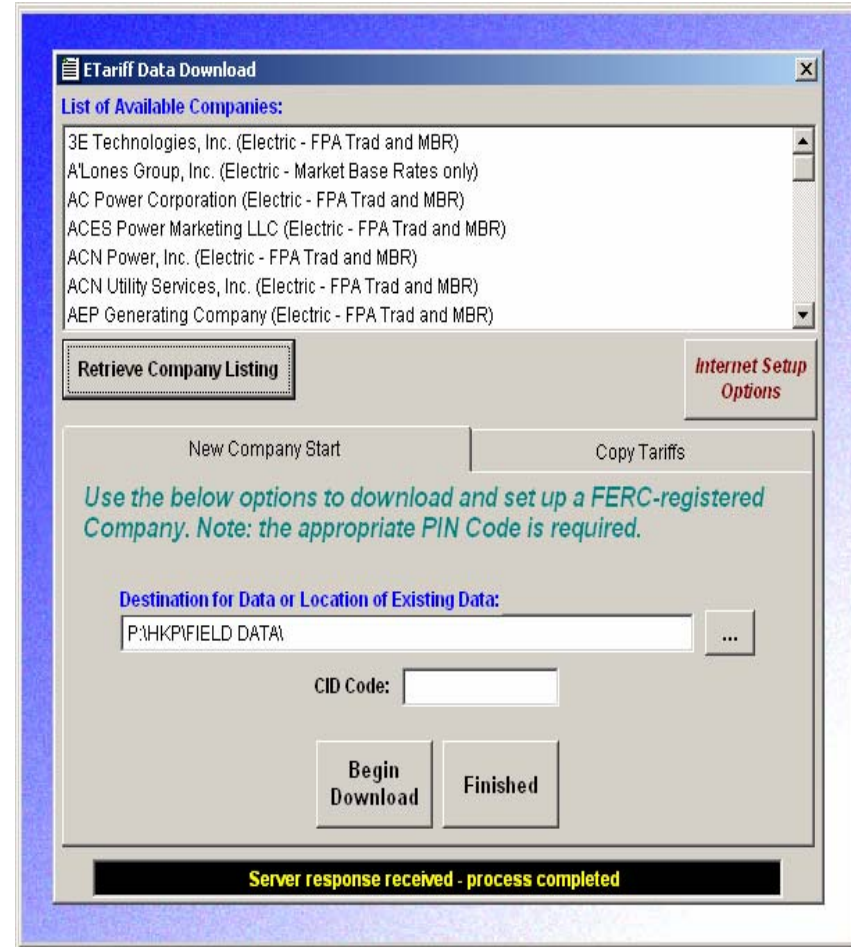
ETariff Data Download

List of Available Companies:

3E Technologies, Inc. (Electric - FPA Trad and MBR)
A'Lones Group, Inc. (Electric - Market Base Rates only)
AC Power Corporation (Electric - FPA Trad and MBR)
ACES Power Marketing LLC (Electric - FPA Trad and MBR)
ACN Power, Inc. (Electric - FPA Trad and MBR)
ACN Utility Services, Inc. (Electric - FPA Trad and MBR)
AEP Generating Company (Electric - FPA Trad and MBR)

Retrieve Company Listing

Internet Setup Options

New Company Start

Copy Tariffs

Use the below options to download and set up a FERC-registered Company. Note: the appropriate PIN Code is required.

Destination for Data or Location of Existing Data:

P:\HKP\FIELD DATA\

...

CID Code:

Begin Download

Finished

Server response received - process completed